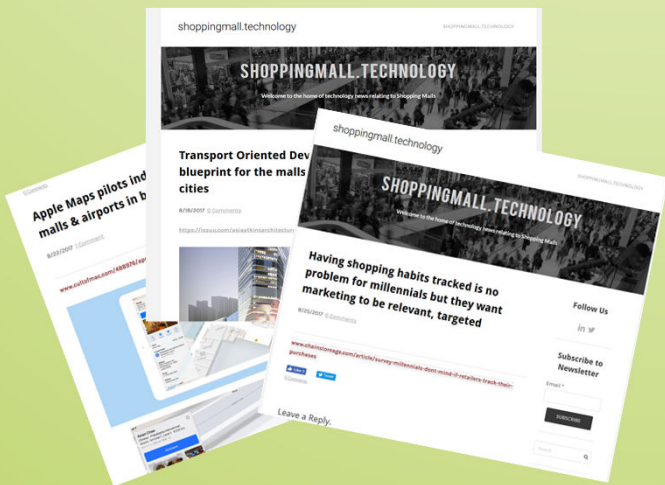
0 Comments

Apple Maps pilots ind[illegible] malls & airports in b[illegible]

8/27/2017 0 Comments

www.cultofmac.com/488976/ap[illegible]

shoppingmall.technology

SHOPPINGMALL.TECHNOLOGY

SHOPPINGMALL.TECHNOLOGY

Welcome to the home of technology news relating to Shopping Malls

Transport Oriented Dev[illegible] blueprint for the malls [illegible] cities

8/16/2017 0 Comments

https://issuu.com/asiaathomearchitectur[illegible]

shoppingmall.technology

SHOPPINGMALL.TECHNOLOGY

SHOPPINGMALL.TECHNOLOGY

Welcome to the home of technology news relating to Shopping Malls

Having shopping habits tracked is no problem for millennials but they want marketing to be relevant, targeted

8/25/2017 0 Comments

www.chainstoreage.com/article/survey-millennials-dont-mind-if-retailers-track-their-purchases

Like 0

Tweet

0 Comments

Leave a Reply.

Follow Us

Subscribe to Newsletter

Email *

SUBSCRIBE

Search